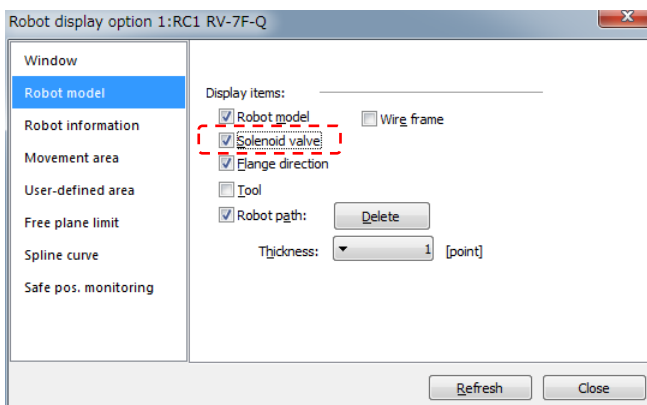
Robot display option 1:RC1 RV-7F-Q

Window
Robot model
Robot information
Movement area
User-defined area
Free plane limit
Spline curve
Safe pos. monitoring

Display items:
Robot model
Wire frame
Solenoid valve
Flange direction
Tool
Robot path:
Delete
Thickness:
1
[point]

Refresh
Close